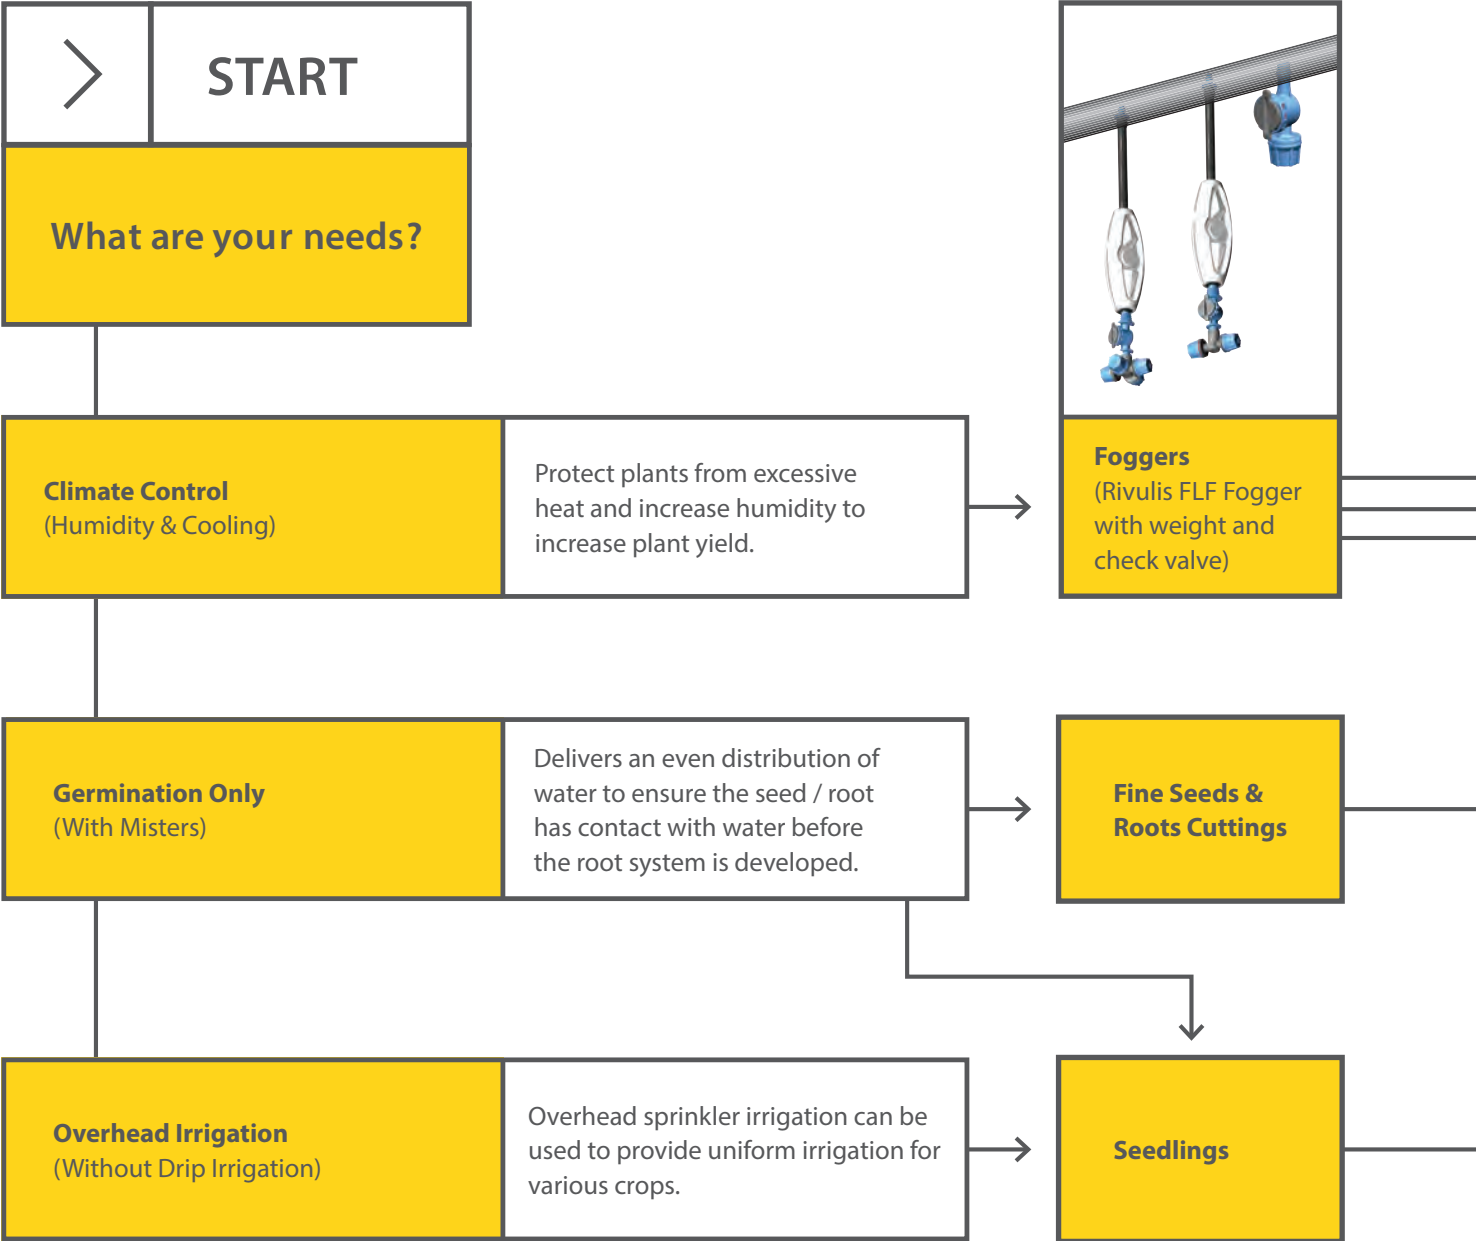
START

What are your needs?

Climate Control
(Humidity & Cooling)

Protect plants from excessive heat and increase humidity to increase plant yield.

Foggers
(Rivulis FLF Fogger with weight and check valve)

Germination Only
(With Misters)

Delivers an even distribution of water to ensure the seed / root has contact with water before the root system is developed.

Fine Seeds & Roots Cuttings

Overhead Irrigation
(Without Drip Irrigation)

Overhead sprinkler irrigation can be used to provide uniform irrigation for various crops.

Seedlings